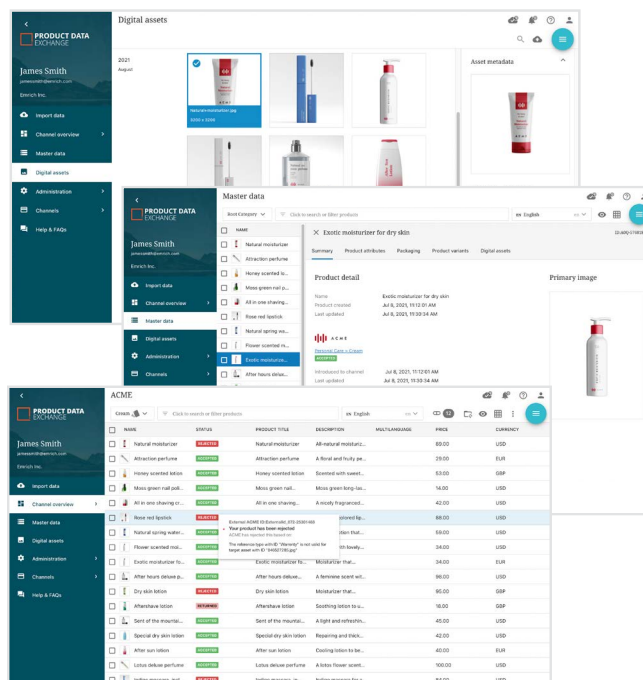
PRODUCT DATA EXCHANGE

James Smith
Emrich Inc.

Import data
Channel overview
Master data
Digital assets
Administration
Channels
Help & FAQs

Digital assets

2021
August

Natural-moisturizer.jpg
3000 × 3000

Asset metadata

PRODUCT DATA EXCHANGE

James Smith
Emrich Inc.

Import data
Channel overview
Master data
Digital assets
Administration
Channels

Master data

Root Category
Click to search or filter products
English

NAME
Natural moisturizer
Attraction perfume
Honey scented lo...
Moss green nail p...
All in one shaving...
Rose red lipstick
Natural spring wa...
Flower scented m...
Exotic moisturize...
After hours delux...

Exotic moisturizer for dry skin

Summary
Product attributes
Packaging
Product variants
Digital assets

Product detail

Name
Exotic moisturizer for dry skin
Product created
Jul 8, 2021, 11:12:01 AM
Last updated
Jul 8, 2021, 11:30:34 AM

ACME
Personal Care > Cream
ACCEPTED

Introduced to channel
Jul 8, 2021, 11:12:01 AM
Last updated
Jul 8, 2021, 11:30:34 AM

Primary image

PRODUCT DATA EXCHANGE

James Smith
Emrich Inc.

Import data
Channel overview
Master data
Digital assets
Administration
Channels
Help & FAQs

ACME

Cream
Click to search or filter products
English

| NAME | STATUS | PRODUCT TITLE | DESCRIPTION | MULTILANGUAGE | PRICE | CURRENCY |
|---|---|---|---|---|---|---|
| Natural moisturizer | REJECTED | Natural moisturizer | All-natural moisturizer... | | 89.00 | USD |
| Attraction perfume | ACCEPTED | Attraction perfume | A floral and fruity pe... | | 29.00 | EUR |
| Honey scented lotion | ACCEPTED | Honey scented lotion | Scented with sweet... | | 53.00 | GBP |
| Moss green nail poli... | ACCEPTED | Moss green nail... | Moss green long-las... | | 14.00 | USD |
| All in one shaving cr... | ACCEPTED | All in one shaving... | A nicely fragranced... | | 42.00 | USD |
| Rose red lipstick | REJECTED | | ...colored lip... | | 66.00 | USD |
| Natural spring water... | ACCEPTED | | | | 59.00 | USD |
| Flower scented mois... | ACCEPTED | | ...ith lovely... | | 34.00 | USD |
| Exotic moisturizer fo... | ACCEPTED | Exotic moisturizer fo... | Moisturizer that... | | 34.00 | EUR |
| After hours deluxe p... | ACCEPTED | After hours deluxe... | A feminine scent wit... | | 96.00 | USD |
| Dry skin lotion | ACCEPTED | Dry skin lotion | Moisturizer that... | | 95.00 | GBP |
| Aftershave lotion | RETURNED | Aftershave lotion | Soothing lotion to u... | | 18.00 | GBP |
| Sent of the mountai... | ACCEPTED | Sent of the mountai... | A light and refreshin... | | 45.00 | USD |
| Special dry skin lotion | ACCEPTED | Special dry skin lotion | Repairing and thick... | | 42.00 | USD |
| After sun lotion | ACCEPTED | After sun lotion | Cooling lotion to be... | | 40.00 | EUR |
| Lotus deluxe perfume | ACCEPTED | Lotus deluxe perfume | A lotus flower scent... | | 100.00 | USD |

External ACME ID:Externalld_472-25961466
Your product has been rejected
ACME has rejected this based on:
The reference type with ID "Warranty" is not valid for target asset with ID "94567189.jpg"